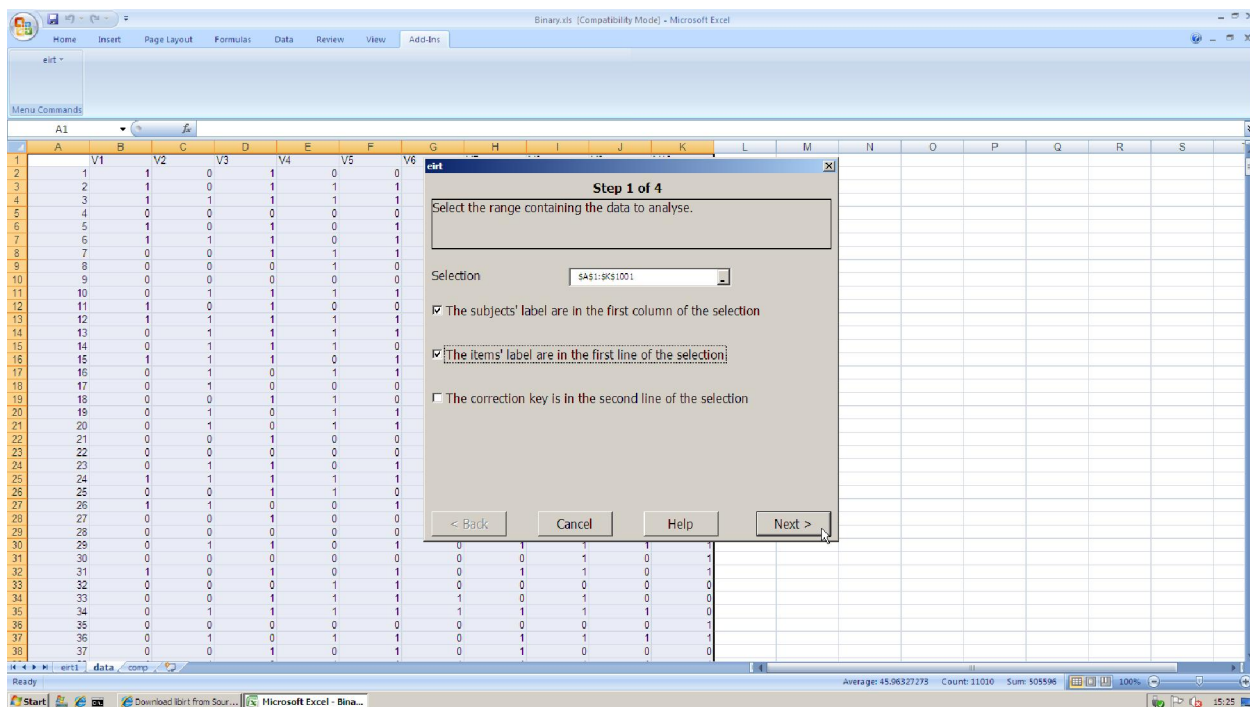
Binary.xls [Compatibility Mode] - Microsoft Excel

Home Insert Page Layout Formulas Data Review View Add-Ins

eirt

Menu Commands

A1 $f_x$

| | A | B | C | D | E | F | G | H | I | J | K |
|---|---|---|---|---|---|---|---|---|---|---|---|
| 1 | | V1 | V2 | V3 | V4 | V5 | V6 | | | | |
| 2 | 1 | 1 | 0 | 1 | 0 | 0 | | | | | |
| 3 | 2 | 1 | 0 | 1 | 1 | 1 | | | | | |
| 4 | 3 | 1 | 1 | 1 | 1 | 1 | | | | | |
| 5 | 4 | 0 | 0 | 0 | 0 | 0 | | | | | |
| 6 | 5 | 1 | 0 | 1 | 0 | 1 | | | | | |
| 7 | 6 | 1 | 1 | 1 | 0 | 1 | | | | | |
| 8 | 7 | 0 | 0 | 1 | 1 | 1 | | | | | |
| 9 | 8 | 0 | 0 | 0 | 1 | 0 | | | | | |
| 10 | 9 | 0 | 0 | 0 | 0 | 0 | | | | | |
| 11 | 10 | 0 | 1 | 1 | 1 | 1 | | | | | |
| 12 | 11 | 1 | 0 | 1 | 0 | 0 | | | | | |
| 13 | 12 | 1 | 1 | 1 | 1 | 1 | | | | | |
| 14 | 13 | 0 | 1 | 1 | 1 | 1 | | | | | |
| 15 | 14 | 0 | 1 | 1 | 1 | 0 | | | | | |
| 16 | 15 | 1 | 1 | 1 | 0 | 1 | | | | | |
| 17 | 16 | 0 | 1 | 0 | 1 | 1 | | | | | |
| 18 | 17 | 0 | 1 | 0 | 0 | 0 | | | | | |
| 19 | 18 | 0 | 0 | 1 | 1 | 0 | | | | | |
| 20 | 19 | 0 | 1 | 0 | 1 | 1 | | | | | |
| 21 | 20 | 0 | 1 | 0 | 1 | 1 | | | | | |
| 22 | 21 | 0 | 0 | 1 | 0 | 0 | | | | | |
| 23 | 22 | 0 | 0 | 0 | 0 | 0 | | | | | |
| 24 | 23 | 0 | 1 | 1 | 0 | 1 | | | | | |
| 25 | 24 | 1 | 1 | 1 | 1 | 1 | | | | | |
| 26 | 25 | 0 | 0 | 1 | 1 | 0 | | | | | |
| 27 | 26 | 1 | 1 | 0 | 0 | 1 | | | | | |
| 28 | 27 | 0 | 0 | 1 | 0 | 0 | | | | | |
| 29 | 28 | 0 | 0 | 0 | 0 | 0 | | | | | |
| 30 | 29 | 0 | 1 | 1 | 0 | 1 | 0 | | 1 | 1 | 1 |
| 31 | 30 | 0 | 0 | 0 | 0 | 0 | 0 | 0 | 1 | 0 | 1 |
| 32 | 31 | 1 | 0 | 1 | 0 | 1 | 0 | 1 | 1 | 0 | 1 |
| 33 | 32 | 0 | 0 | 0 | 1 | 1 | 0 | 0 | 0 | 0 | 0 |
| 34 | 33 | 0 | 0 | 1 | 1 | 1 | 1 | 0 | 1 | 0 | 0 |
| 35 | 34 | 0 | 1 | 1 | 1 | 1 | 1 | 1 | 1 | 1 | 0 |
| 36 | 35 | 0 | 0 | 0 | 0 | 1 | 0 | 0 | 0 | 0 | 1 |
| 37 | 36 | 0 | 1 | 0 | 1 | 1 | 0 | 1 | 1 | 1 | 1 |
| 38 | 37 | 0 | 0 | 1 | 0 | 1 | 0 | 1 | 0 | 0 | 0 |

eirt

Step 1 of 4

Select the range containing the data to analyse.

Selection $A$1:$K$1001

☑ The subjects' label are in the first column of the selection

☑ The items' label are in the first line of the selection

☐ The correction key is in the second line of the selection

< Back Cancel Help Next >

eirt1 data comp

Ready Average: 45.98327273 Count: 11010 Sum: 505596 100%

Start Download librt from Sour... Microsoft Excel - Bina... 15:25